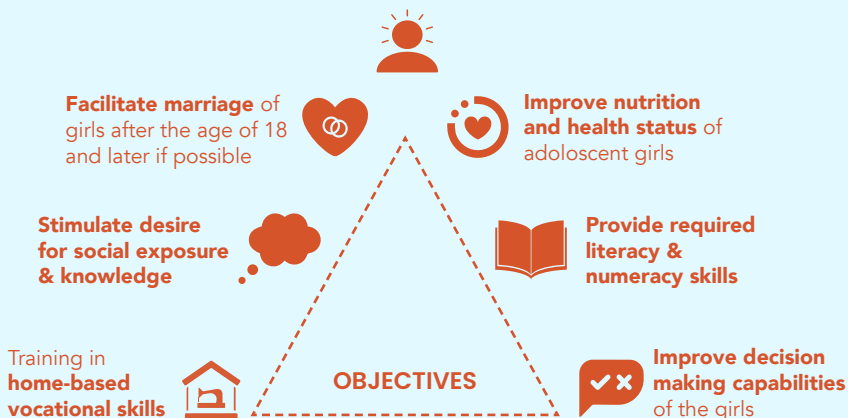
Facilitate marriage of girls after the age of 18 and later if possible

Improve nutrition and health status of adoloscent girls

Stimulate desire for social exposure & knowledge

Provide required literacy & numeracy skills

Training in home-based vocational skills

OBJECTIVES

Improve decision making capabilities of the girls